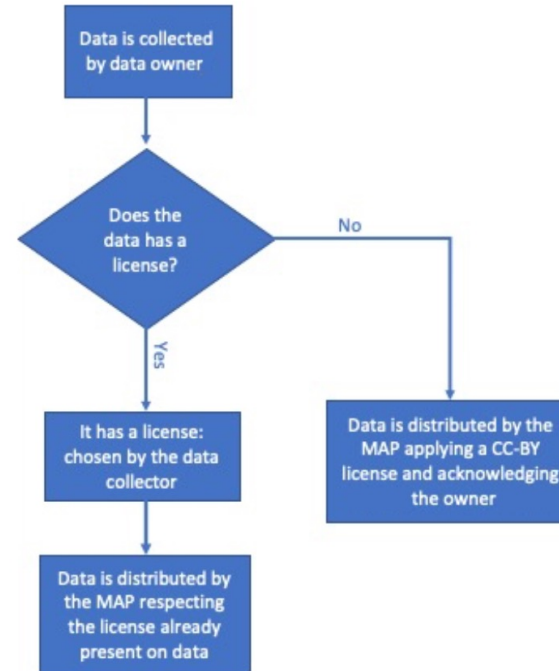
Data is collected by data owner

Does the data has a license?

No

Yes

It has a license: chosen by the data collector

Data is distributed by the MAP applying a CC-BY license and acknowledging the owner

Data is distributed by the MAP respecting the license already present on data